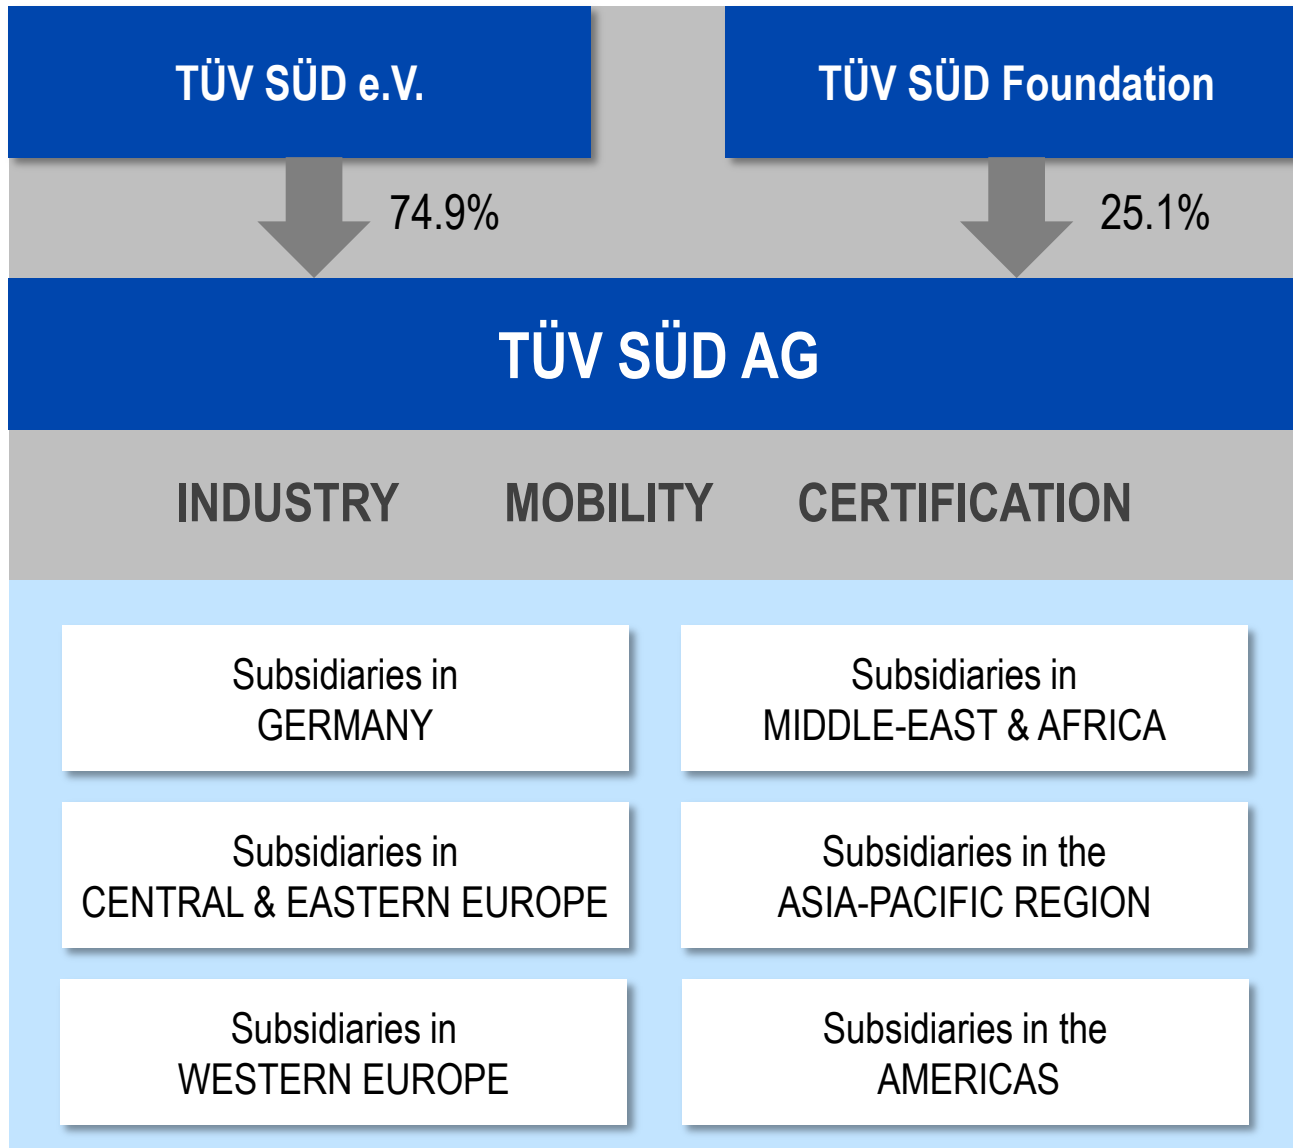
TÜV SÜD e.V.

TÜV SÜD Foundation

74.9%

25.1%

TÜV SÜD AG

INDUSTRY MOBILITY CERTIFICATION

Subsidiaries in GERMANY

Subsidiaries in MIDDLE-EAST & AFRICA

Subsidiaries in CENTRAL & EASTERN EUROPE

Subsidiaries in the ASIA-PACIFIC REGION

Subsidiaries in WESTERN EUROPE

Subsidiaries in the AMERICAS